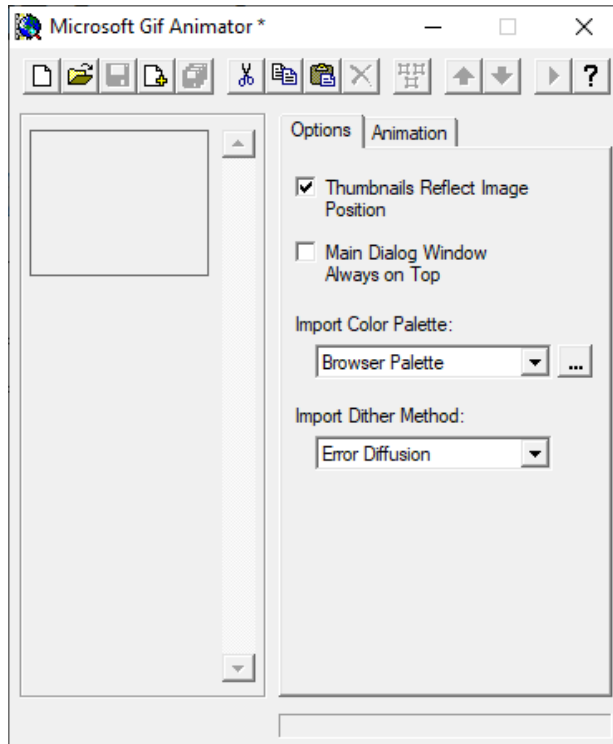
Microsoft Gif Animator *

?

Options Animation

Thumbnails Reflect Image Position

Main Dialog Window Always on Top

Import Color Palette:

Browser Palette

...

Import Dither Method:

Error Diffusion